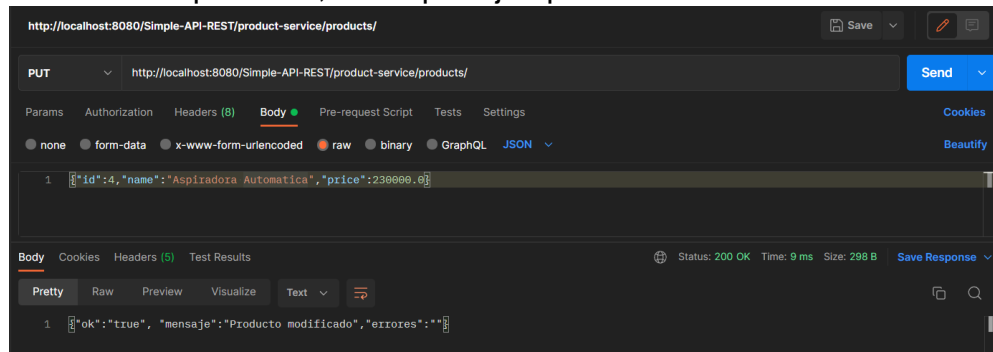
http://localhost:8080/Simple-API-REST/product-service/products/

Save

PUT http://localhost:8080/Simple-API-REST/product-service/products/

Send

Params Authorization Headers (8) Body Pre-request Script Tests Settings Cookies

none form-data x-www-form-urlencoded raw binary GraphQL JSON Beautify

1 {"id":4,"name":"Aspiradora Automatica","price":230000.0}

Body Cookies Headers (5) Test Results Status: 200 OK Time: 9 ms Size: 298 B Save Response

Pretty Raw Preview Visualize Text

1 {"ok":"true", "mensaje":"Producto modificado","errores":""}